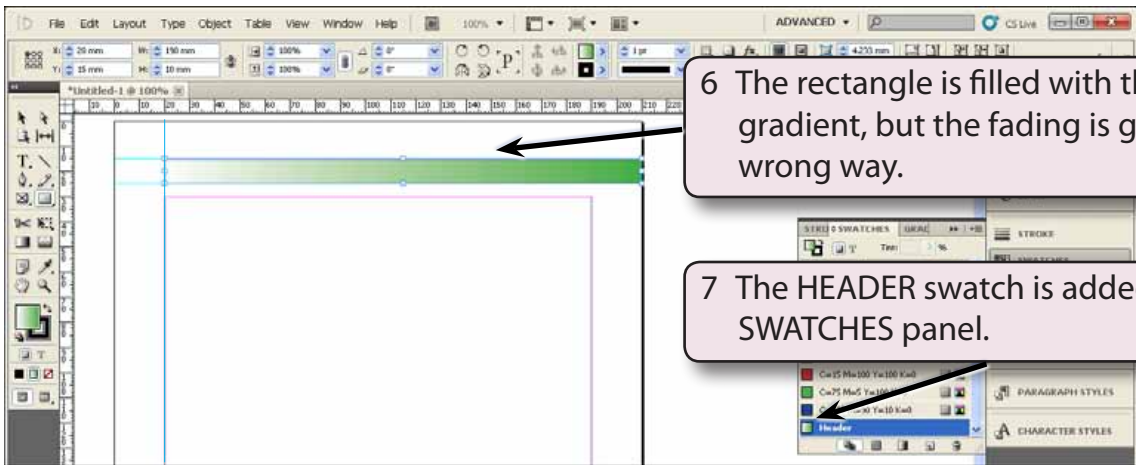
File Edit Layout Type Object Table View Window Help 100% ADVANCED CS Live

X: 20 mm W: 150 mm Y: 15 mm H: 10 mm 100% 100% 0° 0° 1 pt 4.233 mm

*Untitled-1 @ 100%

6 The rectangle is filled with th gradient, but the fading is g wrong way.

STRO SWATCHES GRAD Tint: %

STROKE

7 The HEADER swatch is adde SWATCHES panel.

C=15 M=100 Y=100 K=0
C=75 M=5 Y=100 K=0
C=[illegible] Y=100 K=0
Header

PARAGRAPH STYLES
CHARACTER STYLES